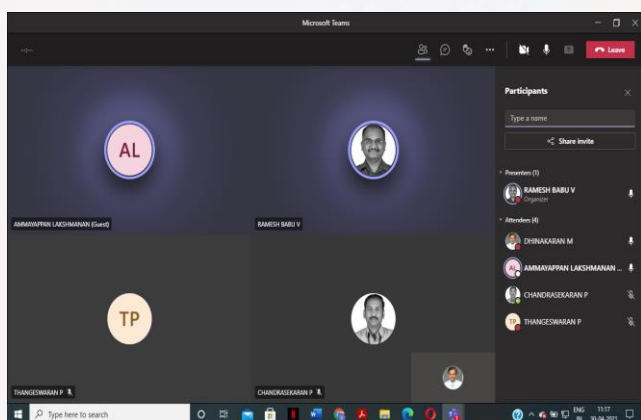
Microsoft Teams

Leave

AL

AMMAYAPPAN LAKSHMANAN (Guest)

RAMESH BABU V

TP

THANGESWARAN P

CHANDRASEKARAN P

Participants

Type a name

Share invite

Presenters (1)

RAMESH BABU V
Organizer

Attendees (4)

DHINAKARAN M

AL AMMAYAPPAN LAKSHMANAN ...

CHANDRASEKARAN P

TP THANGESWARAN P

Type here to search

ENG IN

11:17 30-04-2021